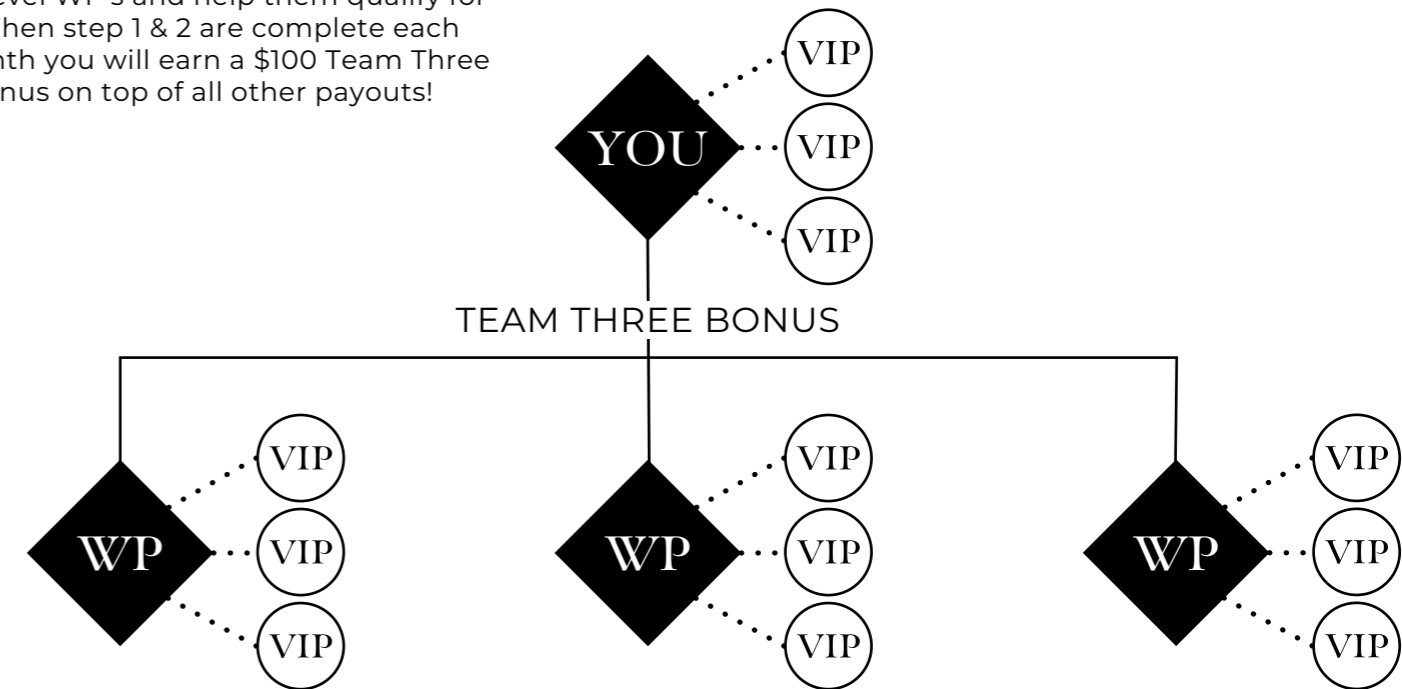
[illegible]evel WP's and help them qualify for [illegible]hen step 1 & 2 are complete each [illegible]nth you will earn a $100 Team Three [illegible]nus on top of all other payouts!

YOU

VIP

VIP

VIP

TEAM THREE BONUS

WP

VIP

VIP

VIP

WP

VIP

VIP

VIP

WP

VIP

VIP

VIP